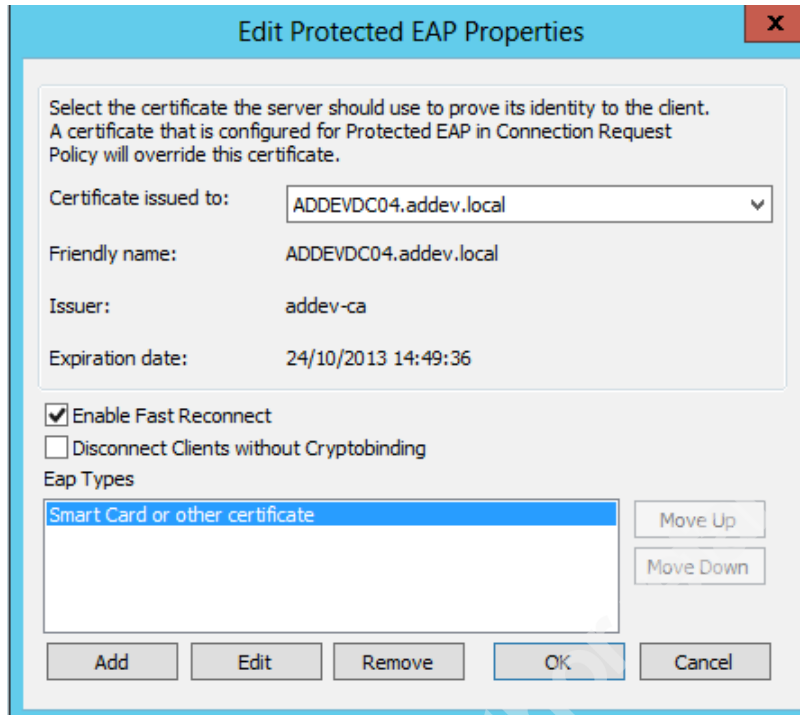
Edit Protected EAP Properties

x

Select the certificate the server should use to prove its identity to the client. A certificate that is configured for Protected EAP in Connection Request Policy will override this certificate.

Certificate issued to: ADDEVDC04.addev.local

Friendly name: ADDEVDC04.addev.local

Issuer: addev-ca

Expiration date: 24/10/2013 14:49:36

Enable Fast Reconnect

Disconnect Clients without Cryptobinding

Eap Types

Smart Card or other certificate

Move Up

Move Down

Add

Edit

Remove

OK

Cancel